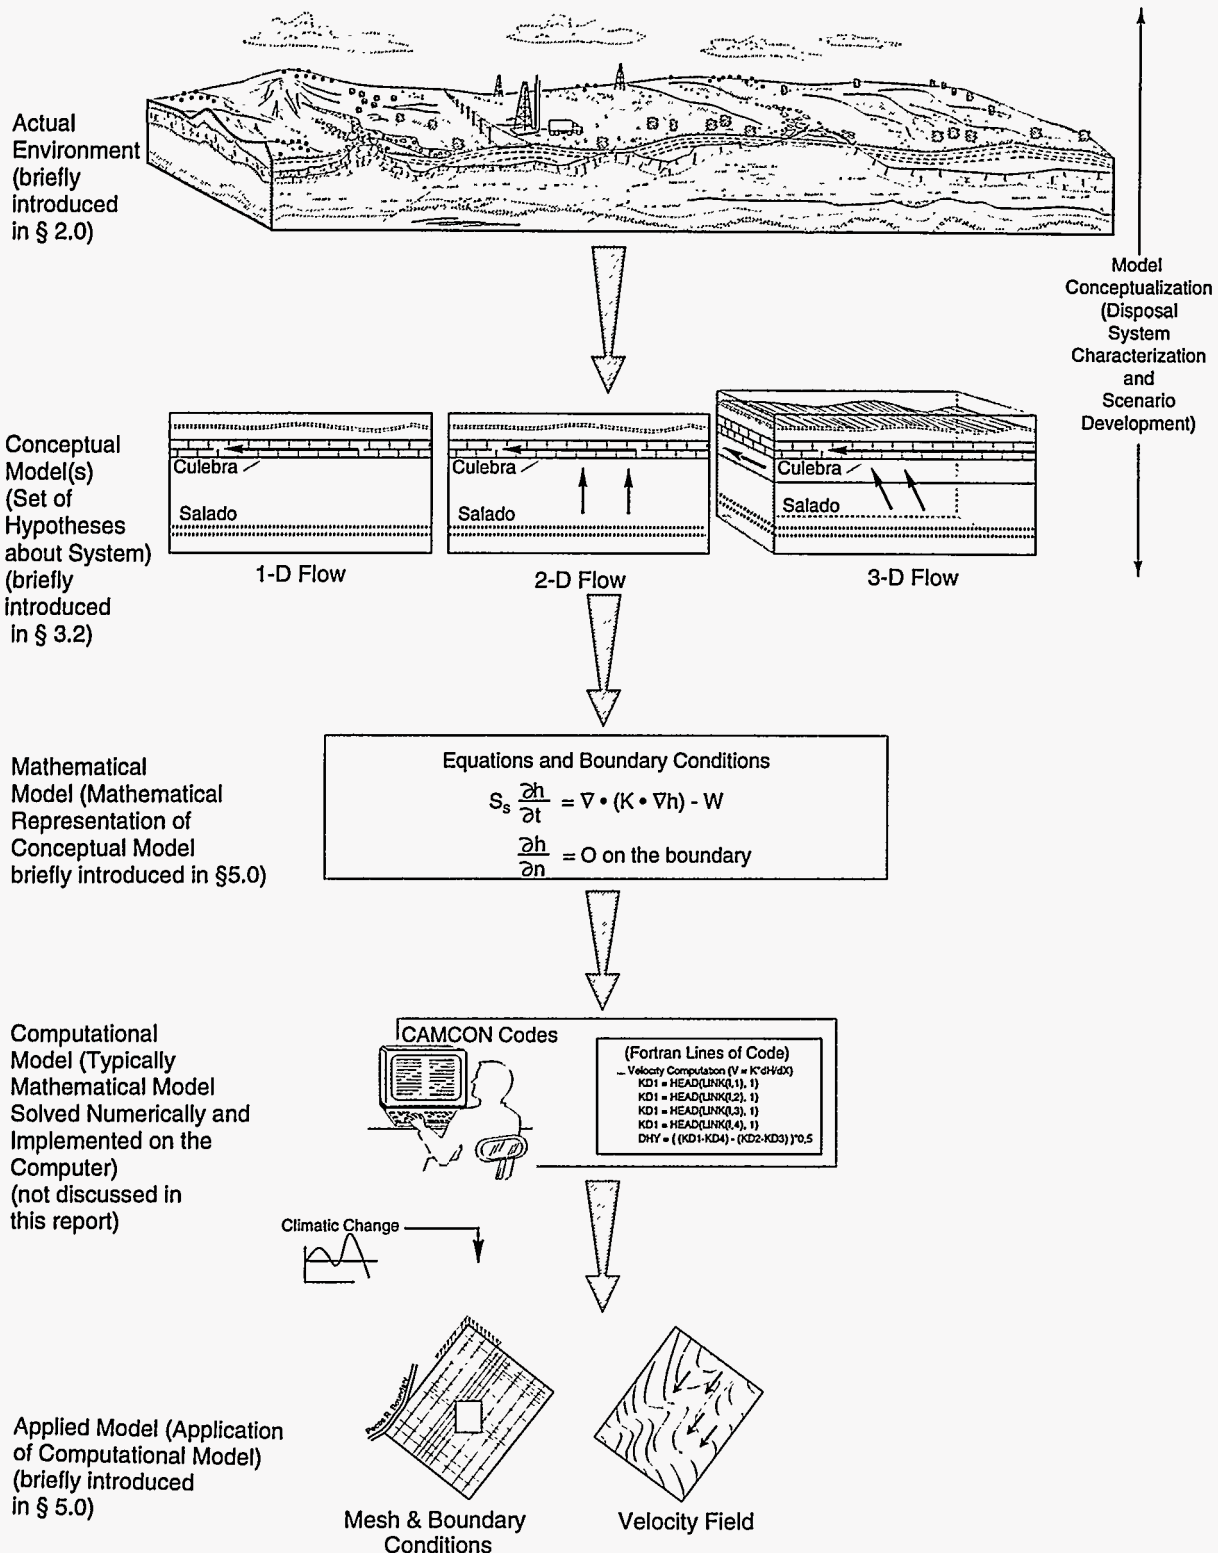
Actual Environment (briefly introduced in § 2.0)

Model Conceptualization (Disposal System Characterization and Scenario Development)

Conceptual Model(s) (Set of Hypotheses about System) (briefly introduced in § 3.2)

Culebra
Salado
1-D Flow

Culebra
Salado
2-D Flow

Culebra
Salado
3-D Flow

Mathematical Model (Mathematical Representation of Conceptual Model briefly introduced in §5.0)

Equations and Boundary Conditions

$S_s \frac{\partial h}{\partial t} = \nabla \cdot (K \cdot \nabla h) - W$

$\frac{\partial h}{\partial n} = O$ on the boundary

Computational Model (Typically Mathematical Model Solved Numerically and Implemented on the Computer) (not discussed in this report)

CAMCON Codes

(Fortran Lines of Code)
... Velocity Computation (V = K*dH/dX)
KD1 = HEAD(LINK(I,1), 1)
KD1 = HEAD(LINK(I,2), 1)
KD1 = HEAD(LINK(I,3), 1)
KD1 = HEAD(LINK(I,4), 1)
DHY = ( (KD1-KD4) - (KD2-KD3) )*0,5

Climatic Change

Applied Model (Application of Computational Model) (briefly introduced in § 5.0)

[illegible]

Mesh & Boundary Conditions

Velocity Field